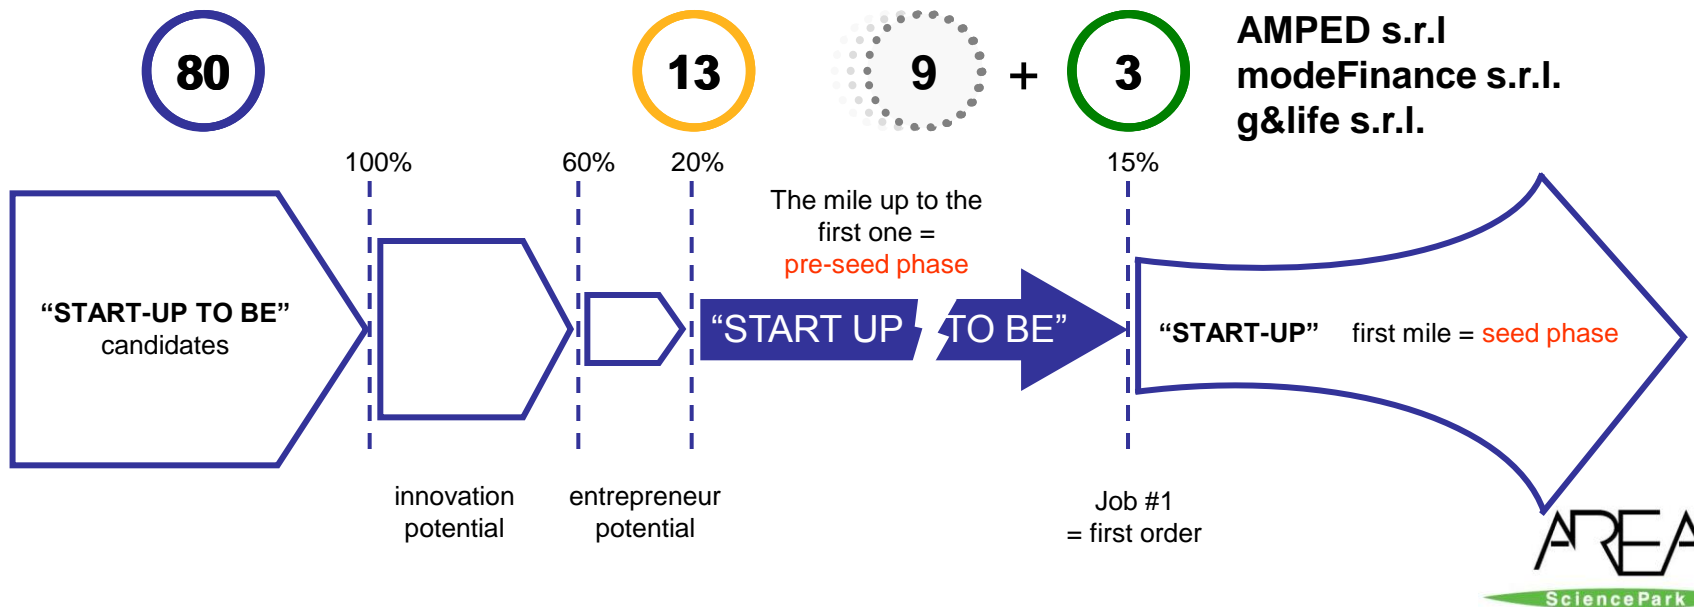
80

13

9 + 3

AMPED s.r.l
modeFinance s.r.l.
g&life s.r.l.

100%

60%

20%

15%

The mile up to the first one = pre-seed phase

"START-UP TO BE" candidates

"START UP TO BE"

"START-UP" first mile = seed phase

innovation potential

entrepreneur potential

Job #1 = first order

AREA
SciencePark